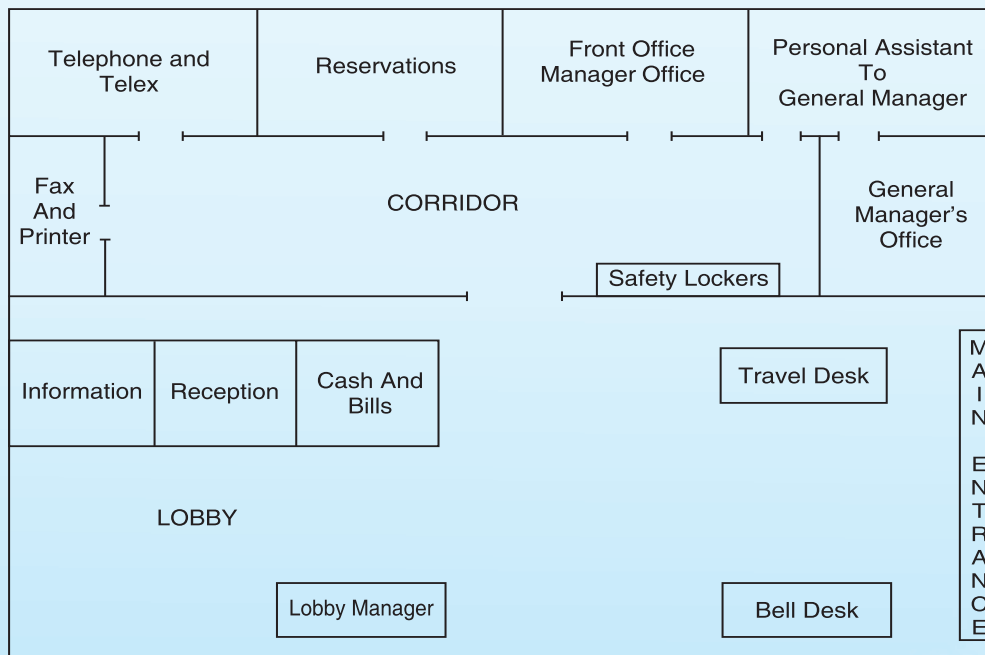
Telephone and Telex

Reservations

Front Office Manager Office

Personal Assistant To General Manager

Fax And Printer

CORRIDOR

General Manager's Office

Safety Lockers

Information

Reception

Cash And Bills

Travel Desk

MAIN ENTRANCE

LOBBY

Lobby Manager

Bell Desk